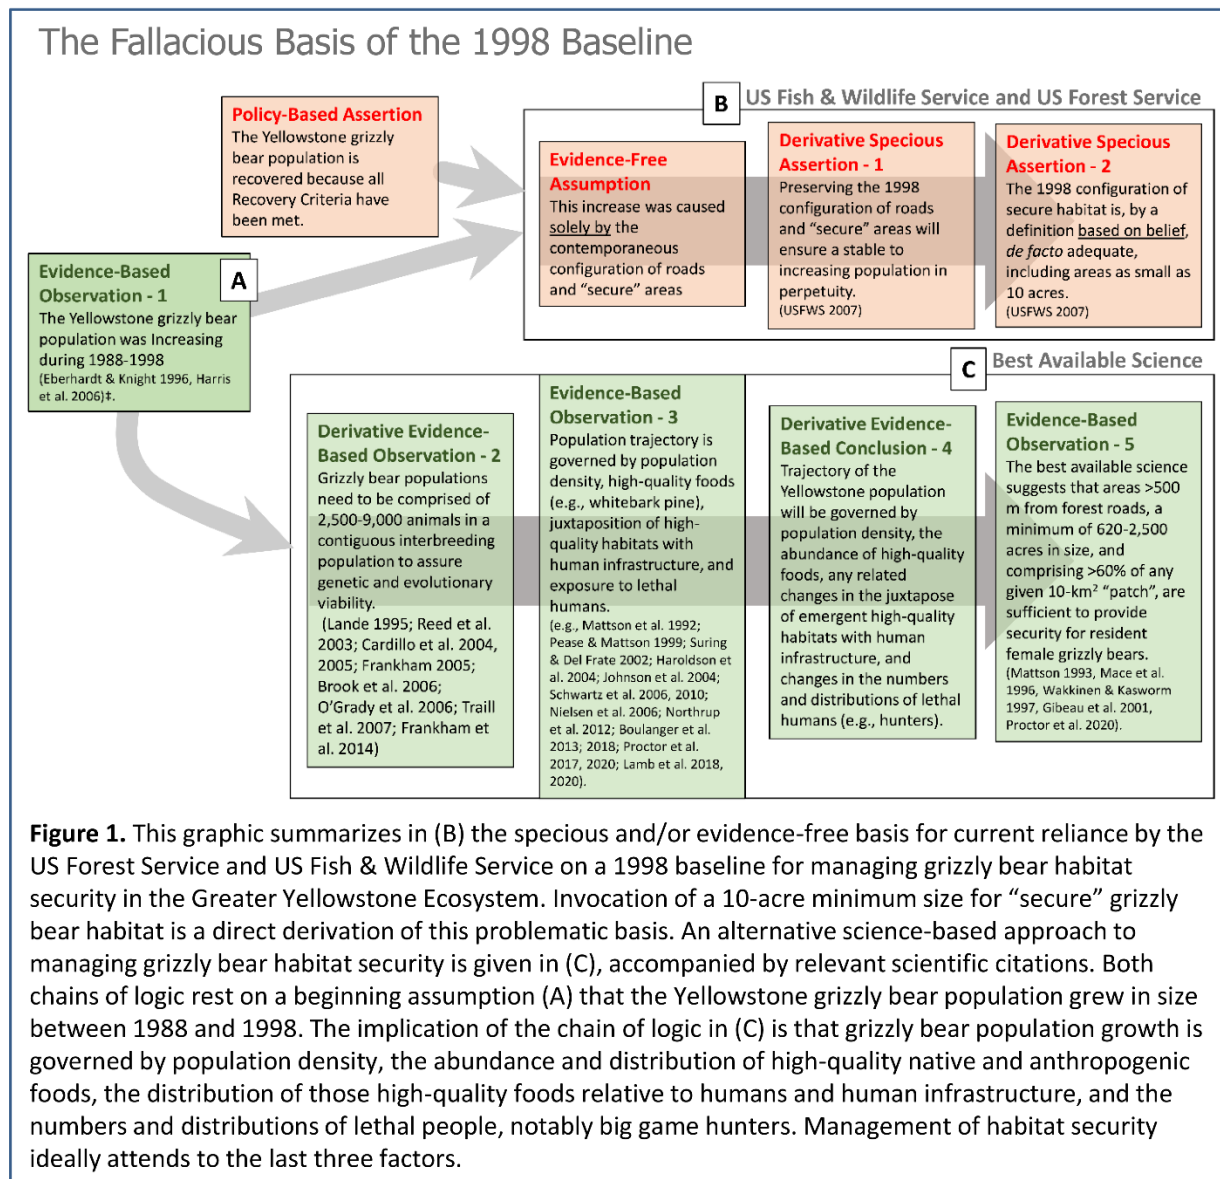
The Fallacious Basis of the 1998 Baseline

Policy-Based Assertion
The Yellowstone grizzly bear population is recovered because all Recovery Criteria have been met.

B US Fish & Wildlife Service and US Forest Service

Evidence-Free Assumption
This increase was caused solely by the contemporaneous configuration of roads and "secure" areas

Derivative Specious Assertion - 1
Preserving the 1998 configuration of roads and "secure" areas will ensure a stable to increasing population in perpetuity.
(USFWS 2007)

Derivative Specious Assertion - 2
The 1998 configuration of secure habitat is, by a definition based on belief, de facto adequate, including areas as small as 10 acres.
(USFWS 2007)

Evidence-Based Observation - 1
A
The Yellowstone grizzly bear population was Increasing during 1988-1998
(Eberhardt & Knight 1996, Harris et al. 2006)‡.

C Best Available Science

Derivative Evidence-Based Observation - 2
Grizzly bear populations need to be comprised of 2,500-9,000 animals in a contiguous interbreeding population to assure genetic and evolutionary viability.
(Lande 1995; Reed et al. 2003; Cardillo et al. 2004, 2005; Frankham 2005; Brook et al. 2006; O'Grady et al. 2006; Traill et al. 2007; Frankham et al. 2014)

Evidence-Based Observation - 3
Population trajectory is governed by population density, high-quality foods (e.g., whitebark pine), juxtaposition of high-quality habitats with human infrastructure, and exposure to lethal humans.
(e.g., Mattson et al. 1992; Pease & Mattson 1999; Suring & Del Frate 2002; Haroldson et al. 2004; Johnson et al. 2004; Schwartz et al. 2006, 2010; Nielsen et al. 2006; Northrup et al. 2012; Boulanger et al. 2013; 2018; Proctor et al. 2017, 2020; Lamb et al. 2018, 2020).

Derivative Evidence-Based Conclusion - 4
Trajectory of the Yellowstone population will be governed by population density, the abundance of high-quality foods, any related changes in the juxtapose of emergent high-quality habitats with human infrastructure, and changes in the numbers and distributions of lethal humans (e.g., hunters).

Evidence-Based Observation - 5
The best available science suggests that areas >500 m from forest roads, a minimum of 620-2,500 acres in size, and comprising >60% of any given 10-km$^2$ "patch", are sufficient to provide security for resident female grizzly bears.
(Mattson 1993, Mace et al. 1996, Wakkinen & Kasworm 1997, Gibeau et al. 2001, Proctor et al. 2020).

Figure 1. This graphic summarizes in (B) the specious and/or evidence-free basis for current reliance by the US Forest Service and US Fish & Wildlife Service on a 1998 baseline for managing grizzly bear habitat security in the Greater Yellowstone Ecosystem. Invocation of a 10-acre minimum size for "secure" grizzly bear habitat is a direct derivation of this problematic basis. An alternative science-based approach to managing grizzly bear habitat security is given in (C), accompanied by relevant scientific citations. Both chains of logic rest on a beginning assumption (A) that the Yellowstone grizzly bear population grew in size between 1988 and 1998. The implication of the chain of logic in (C) is that grizzly bear population growth is governed by population density, the abundance and distribution of high-quality native and anthropogenic foods, the distribution of those high-quality foods relative to humans and human infrastructure, and the numbers and distributions of lethal people, notably big game hunters. Management of habitat security ideally attends to the last three factors.